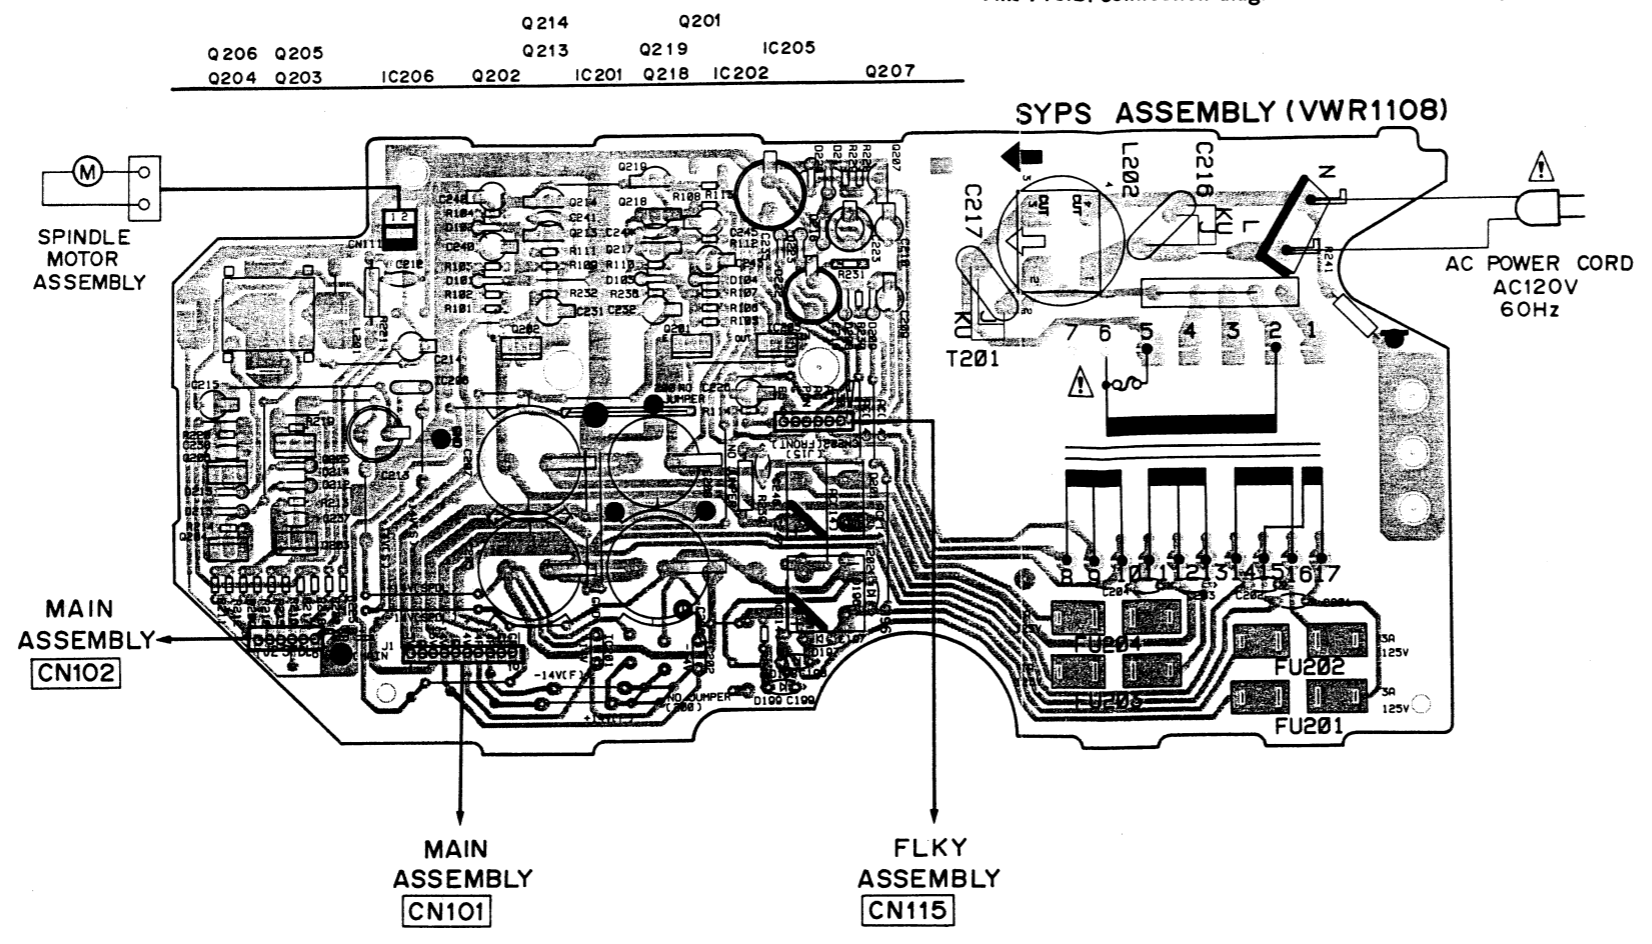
Q214 Q201
Q206 Q205 Q213 Q219 IC205
Q204 Q203 IC206 Q202 IC201 Q218 IC202 Q207

SYPS ASSEMBLY (VWR1108)

SPINDLE MOTOR ASSEMBLY

M

L202 C216 C217 T201

N L

AC POWER CORD AC120V 60Hz

7 6 5 4 3 2 1

8 9 10 11 12 13 14 15 16 17

FU204 FU203 FU202 FU201

3A 125V
3A 125V

MAIN ASSEMBLY CN102

MAIN ASSEMBLY CN101

FLKY ASSEMBLY CN115

-14V(F)
NO JUMPER
JUMPER